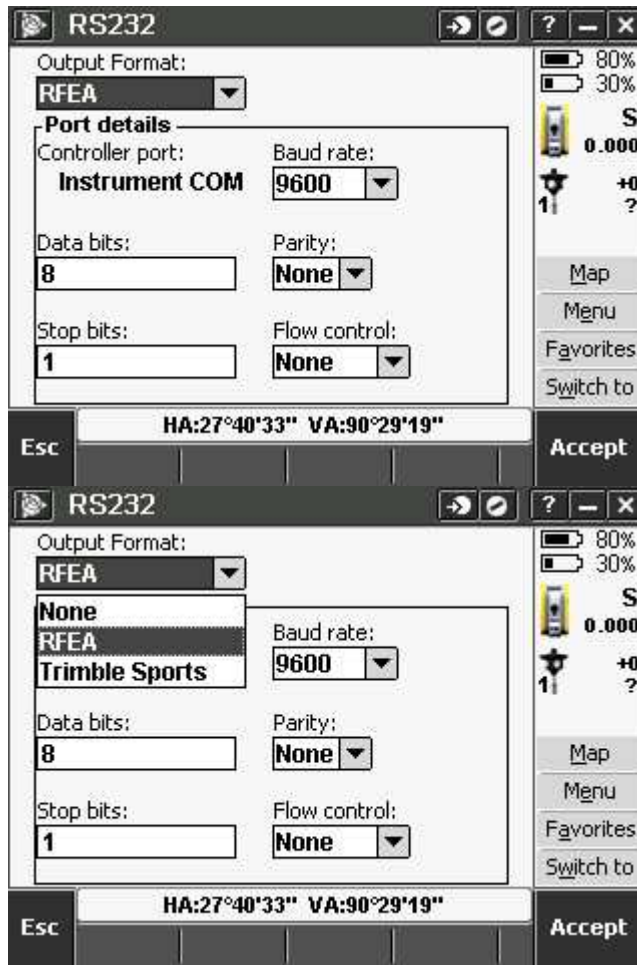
RS232

Output Format:
RFEA

Port details
Controller port:
Instrument COM
Baud rate:
9600

Data bits:
8
Parity:
None

Stop bits:
1
Flow control:
None

80%
30%
S
0.000
+0
?
1

Map
Menu
Favorites
Switch to

HA:27°40'33" VA:90°29'19"

Esc
Accept

RS232

Output Format:
RFEA

None
RFEA
Trimble Sports
Baud rate:
9600

Data bits:
8
Parity:
None

Stop bits:
1
Flow control:
None

80%
30%
S
0.000
+0
?
1

Map
Menu
Favorites
Switch to

HA:27°40'33" VA:90°29'19"

Esc
Accept